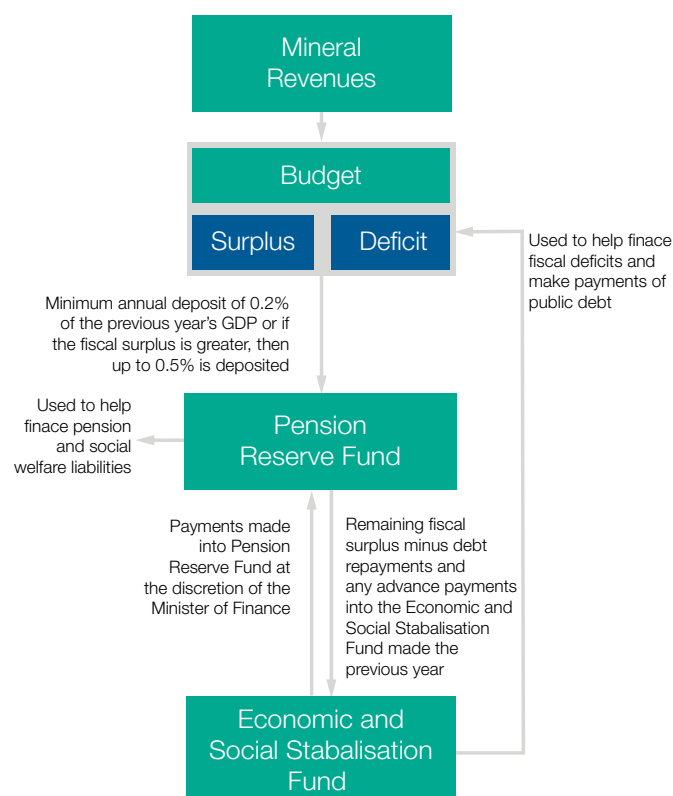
Mineral Revenues

Budget

Surplus

Deficit

Used to help finace fiscal deficits and make payments of public debt

Minimum annual deposit of 0.2% of the previous year's GDP or if the fiscal surplus is greater, then up to 0.5% is deposited

Used to help finace pension and social welfare liabilities

Pension Reserve Fund

Payments made into Pension Reserve Fund at the discretion of the Minister of Finance

Remaining fiscal surplus minus debt repayments and any advance payments into the Economic and Social Stabalisation Fund made the previous year

Economic and Social Stabalisation Fund